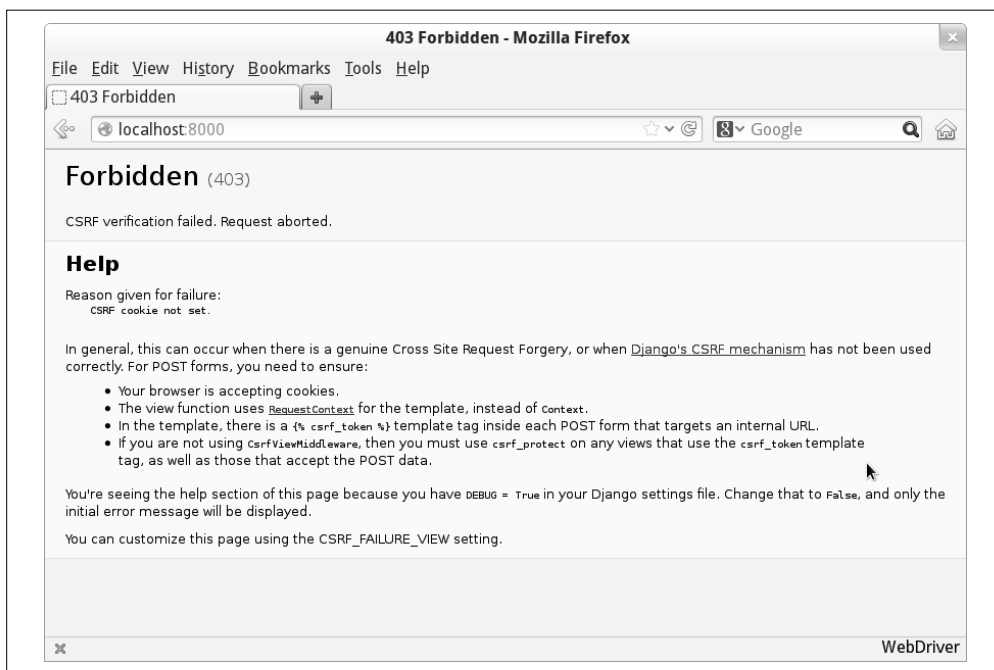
403 Forbidden - Mozilla Firefox

File Edit View History Bookmarks Tools Help

403 Forbidden

localhost:8000

Google

Forbidden (403)

CSRF verification failed. Request aborted.

Help

Reason given for failure:
CSRF cookie not set.

In general, this can occur when there is a genuine Cross Site Request Forgery, or when Django's CSRF mechanism has not been used correctly. For POST forms, you need to ensure:

- Your browser is accepting cookies.
- The view function uses RequestContext for the template, instead of Context.
- In the template, there is a {% csrf_token %} template tag inside each POST form that targets an internal URL.
- If you are not using CsrfViewMiddleware, then you must use csrf_protect on any views that use the csrf_token template tag, as well as those that accept the POST data.

You're seeing the help section of this page because you have DEBUG = True in your Django settings file. Change that to False, and only the initial error message will be displayed.

You can customize this page using the CSRF_FAILURE_VIEW setting.

WebDriver